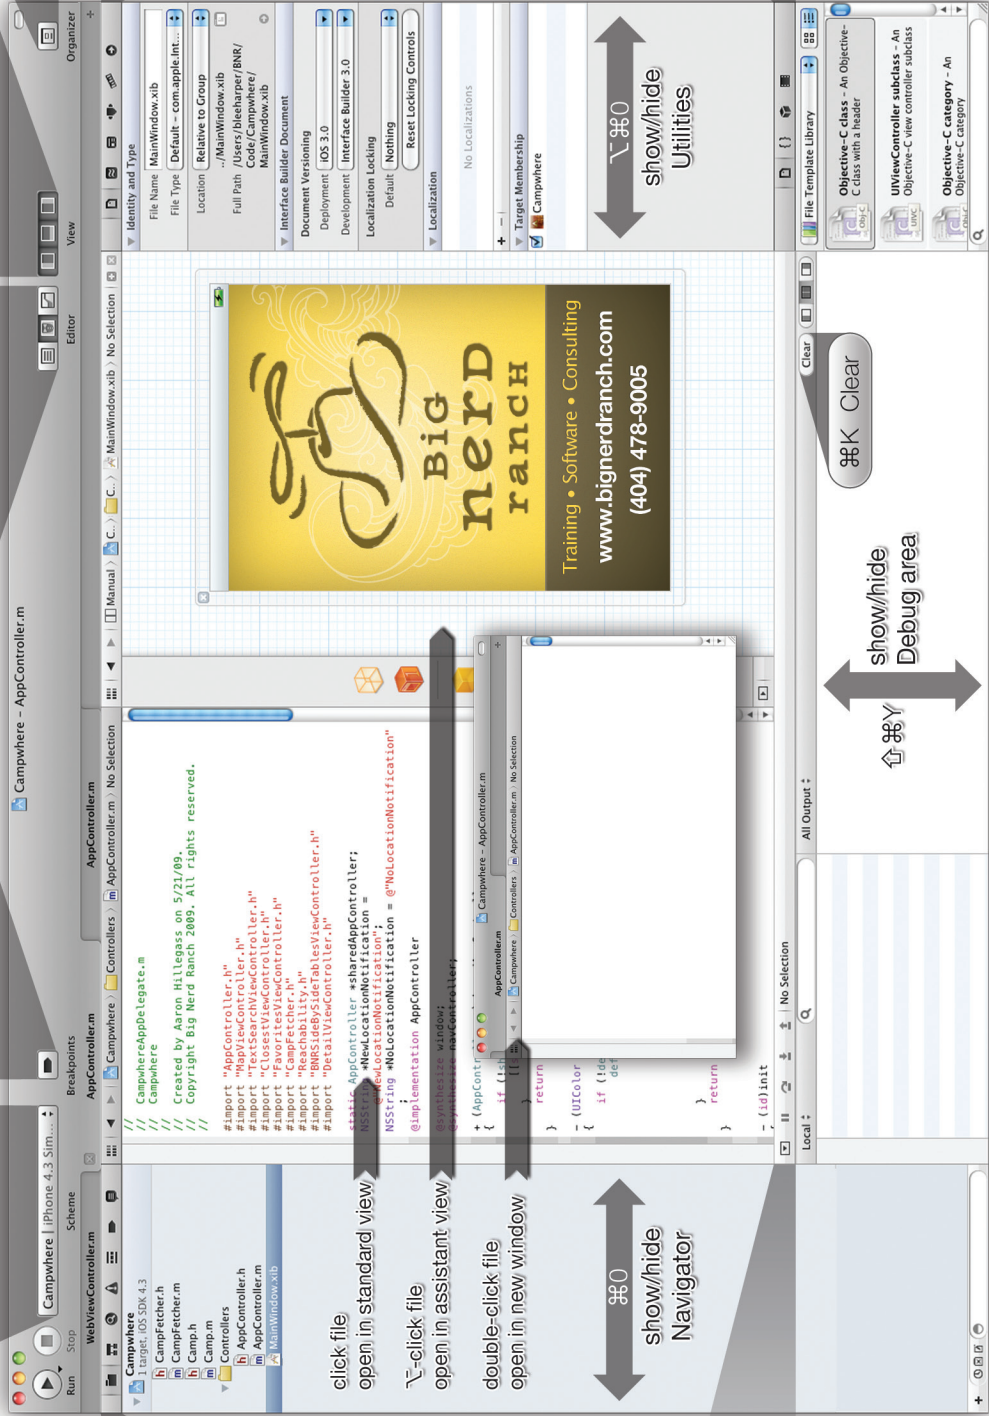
Campwhere – AppController.m

Run Stop Scheme Breakpoints

Campwhere | iPhone 4.3 Sim...

Editor View Organizer

WebViewController.m AppController.m AppController.m

Campwhere
1 target, iOS SDK 4.3
CampFetcher.h
CampFetcher.m
Camp.h
Camp.m
Controllers
AppController.h
AppController.m
MainWindow.xib

Campwhere > Controllers > AppController.m > No Selection

//
// CampwhereAppDelegate.m
// Campwhere
//
// Created by Aaron Hillegass on 5/21/09.
// Copyright Big Nerd Ranch 2009. All rights reserved.
//

#import "AppController.h"
#import "MapViewController.h"
#import "TextSearchViewController.h"
#import "ClosestViewController.h"
#import "FavoritesViewController.h"
#import "CampFetcher.h"
#import "Camp.h"
#import "Reachability.h"
#import "BNRSideBySideTablesViewController.h"
#import "DetailViewController.h"

static AppController *sharedAppController;
NSString *NewLocationNotification = @"NoLocationNotification"
NSString *NoLocationNotification = @"NoLocationNotification"

@implementation AppController

@synthesize window;
@synthesize navController;

+ (AppCont
{
if (!s
return
}

- (UIColor
{
if (!de
def
return
}

- (id)init

Manual > C... > C... > MainWindow.xib > No Selection

Campwhere – AppController.m
AppController.m
Campwhere > Controllers > AppController.m > No Selection

Big nerD ranch
Training • Software • Consulting
www.bignerdranch.com
(404) 478-9005

Identity and Type
File Name MainWindow.xib
File Type Default – com.apple.int...
Location Relative to Group
../MainWindow.xib
Full Path /Users/bleeharper/BNR/Code/Campwhere/MainWindow.xib

Interface Builder Document
Document Versioning
Deployment iOS 3.0
Development Interface Builder 3.0
Localization Locking
Default Nothing
Reset Locking Controls

Localization
No Localizations

Target Membership
Campwhere

File Template Library
Objective-C class – An Objective-C class with a header
UIViewController subclass – An Objective-C view controller subclass
Objective-C category – An Objective-C category

Local All Output Clear No Selection

click file
open in standard view

⌥-click file
open in assistant view

double-click file
open in new window

⌘0
show/hide
Navigator

⇧⌘Y
show/hide
Debug area

⌘K Clear

⌥⌘0
show/hide
Utilities